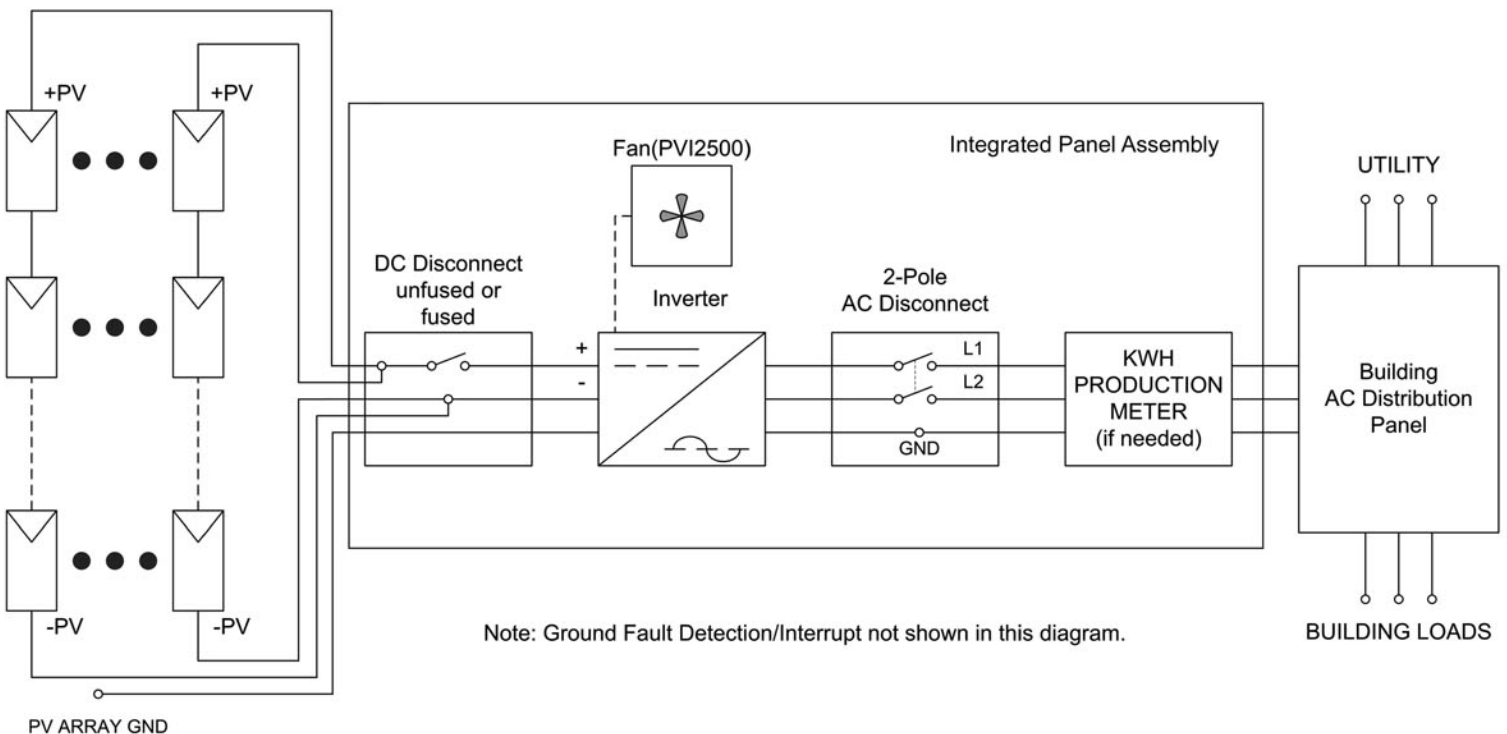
+PV

+PV

-PV

-PV

PV ARRAY GND

Integrated Panel Assembly

Fan(PVI2500)

DC Disconnect unfused or fused

+

-

Inverter

2-Pole AC Disconnect

L1

L2

GND

KWH PRODUCTION METER (if needed)

UTILITY

Building AC Distribution Panel

BUILDING LOADS

Note: Ground Fault Detection/Interrupt not shown in this diagram.